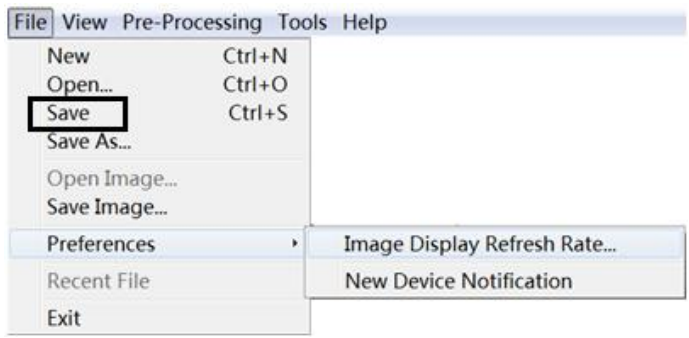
File View Pre-Processing Tools Help

New Ctrl+N
Open... Ctrl+O
Save Ctrl+S
Save As...

Open Image...
Save Image...

Preferences
Image Display Refresh Rate...
New Device Notification

Recent File

Exit